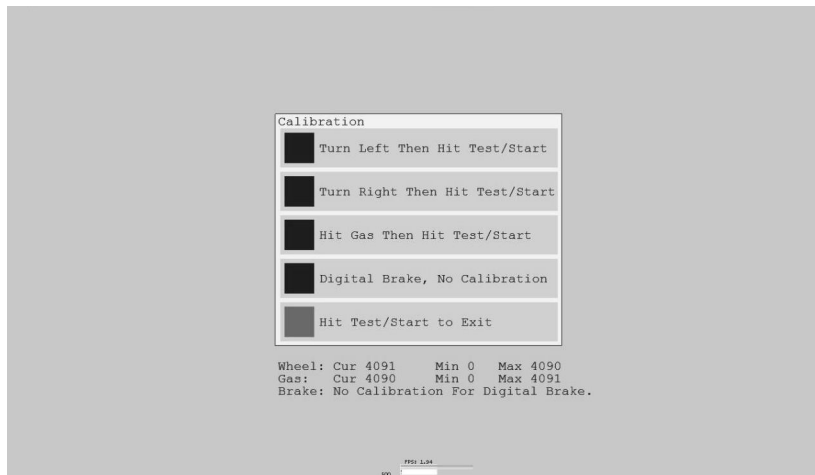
Calibration

Turn Left Then Hit Test/Start

Turn Right Then Hit Test/Start

Hit Gas Then Hit Test/Start

Digital Brake, No Calibration

Hit Test/Start to Exit

Wheel: Cur 4091 Min 0 Max 4090
Gas: Cur 4090 Min 0 Max 4091
Brake: No Calibration For Digital Brake.

FPS: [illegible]
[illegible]